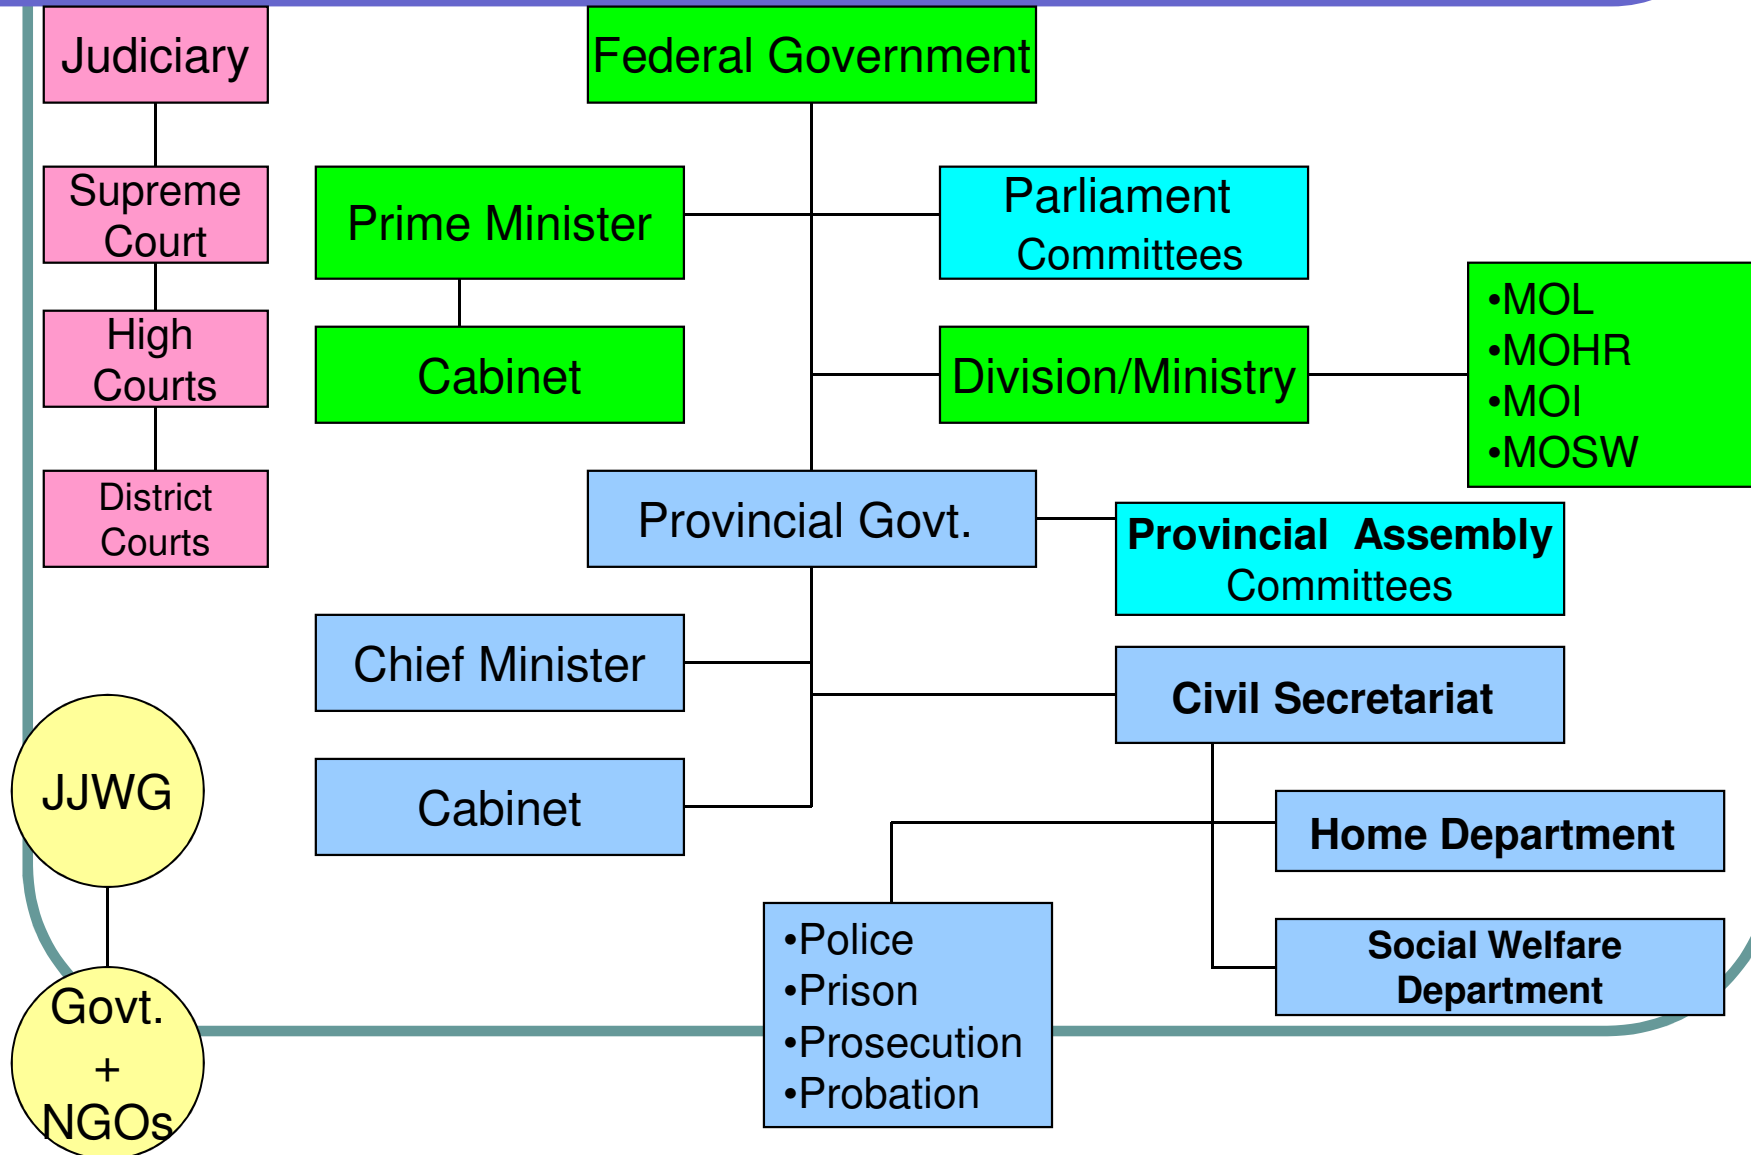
Judiciary

Supreme Court

High Courts

District Courts

Federal Government

Prime Minister

Parliament Committees

Cabinet

Division/Ministry

•MOL
•MOHR
•MOI
•MOSW

Provincial Govt.

Provincial Assembly Committees

Chief Minister

Civil Secretariat

Cabinet

Home Department

Social Welfare Department

•Police
•Prison
•Prosecution
•Probation

JJWG

Govt. + NGOs